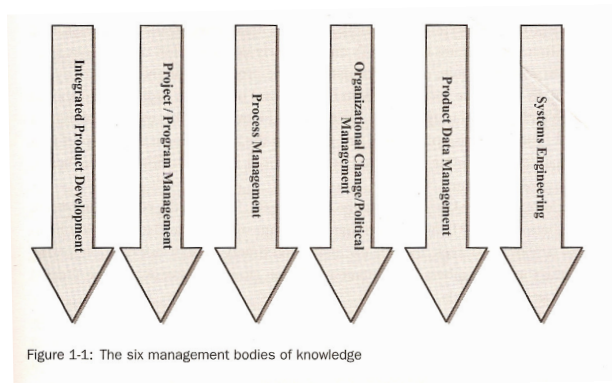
Integrated Product Development

Project / Program Management

Process Management

Organizational Change/Political Management

Product Data Management

Systems Engineering

Figure 1-1: The six management bodies of knowledge